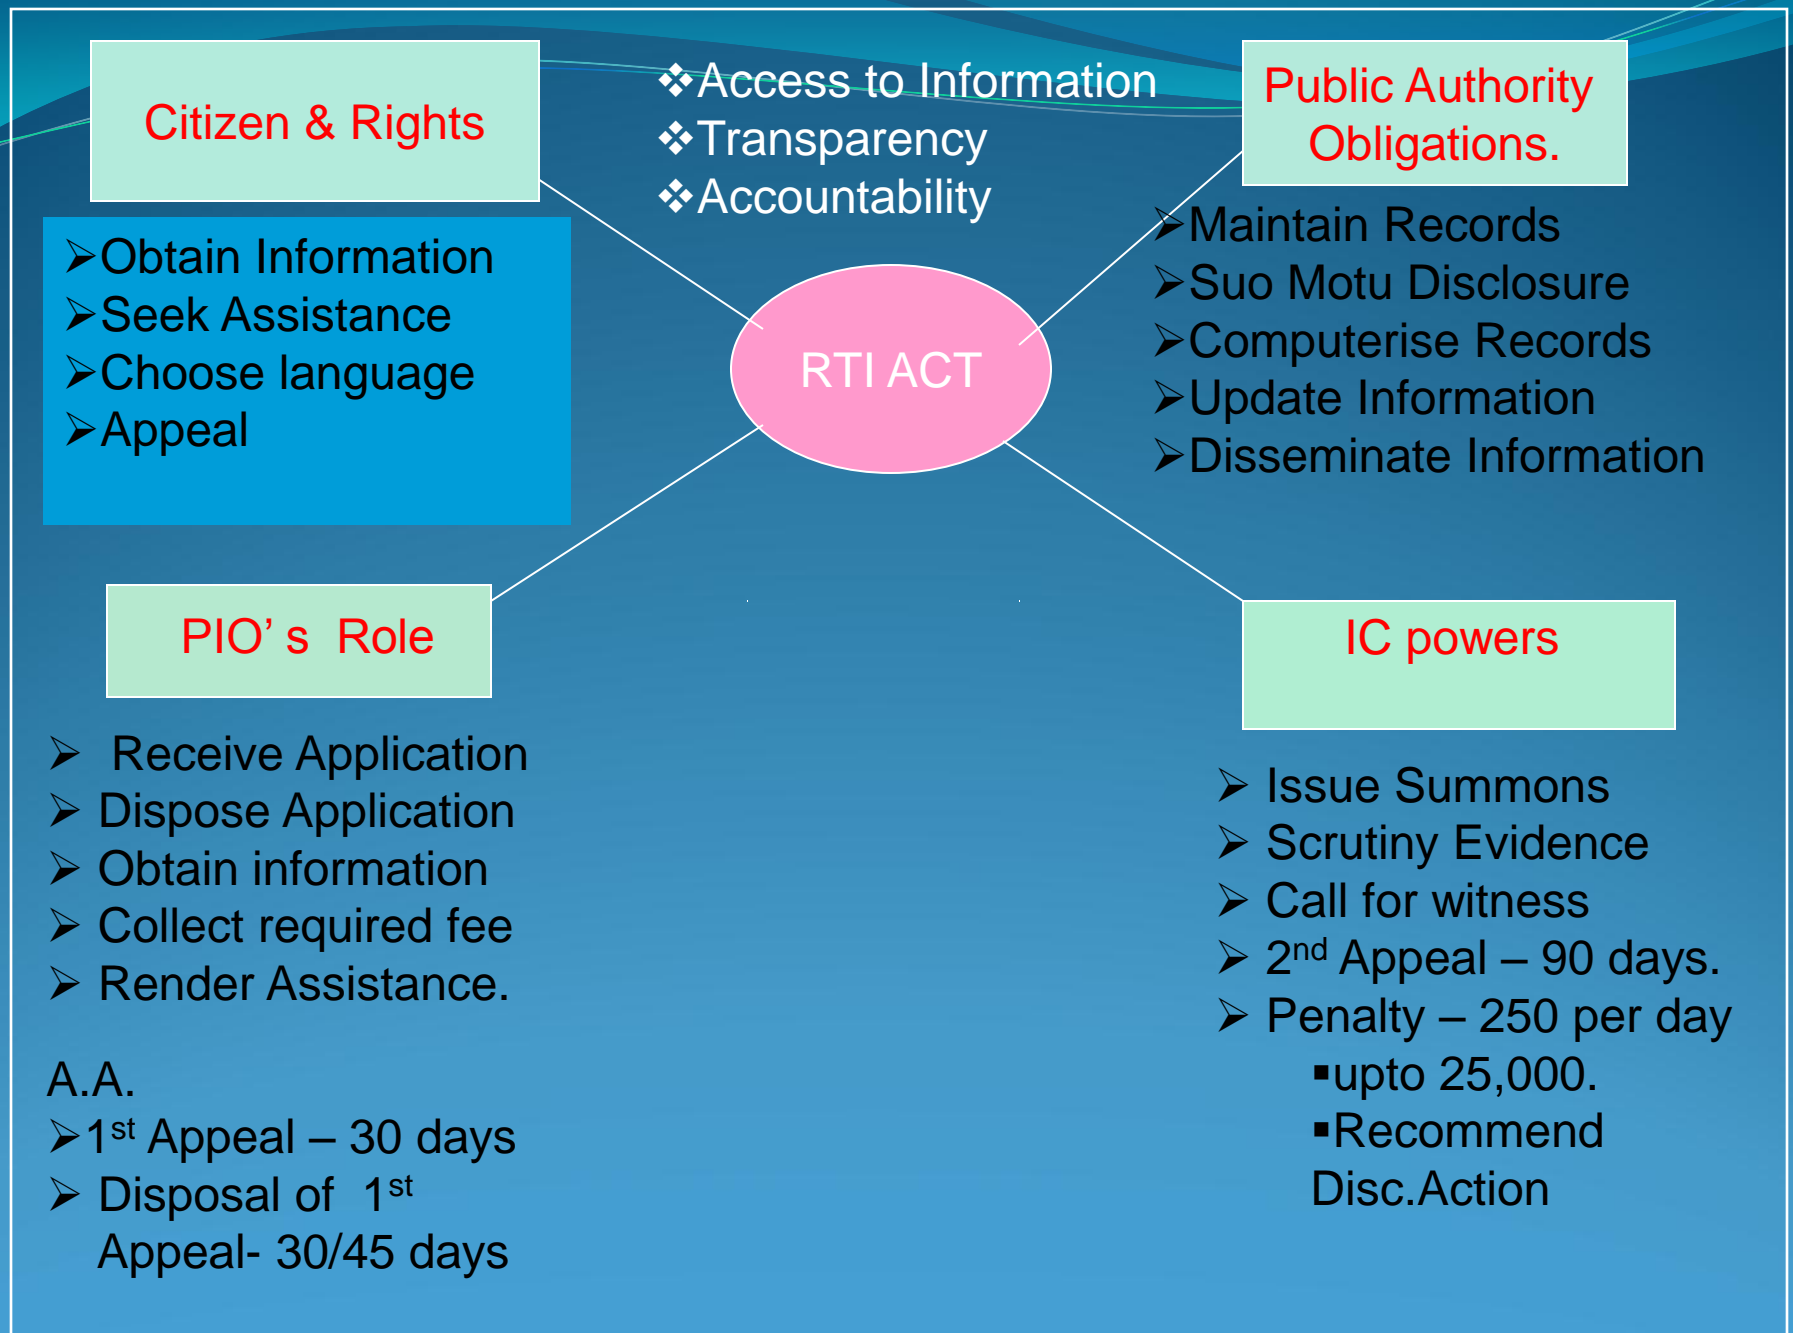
Citizen & Rights

Access to Information
Transparency
Accountability

Public Authority Obligations.

Obtain Information
Seek Assistance
Choose language
Appeal

RTI ACT

Maintain Records
Suo Motu Disclosure
Computerise Records
Update Information
Disseminate Information

PIO’ s Role

IC powers

Receive Application
Dispose Application
Obtain information
Collect required fee
Render Assistance.

A.A.
$1^{st}$ Appeal – 30 days
Disposal of $1^{st}$ Appeal- 30/45 days

Issue Summons
Scrutiny Evidence
Call for witness
$2^{nd}$ Appeal – 90 days.
Penalty – 250 per day
upto 25,000.
Recommend Disc.Action